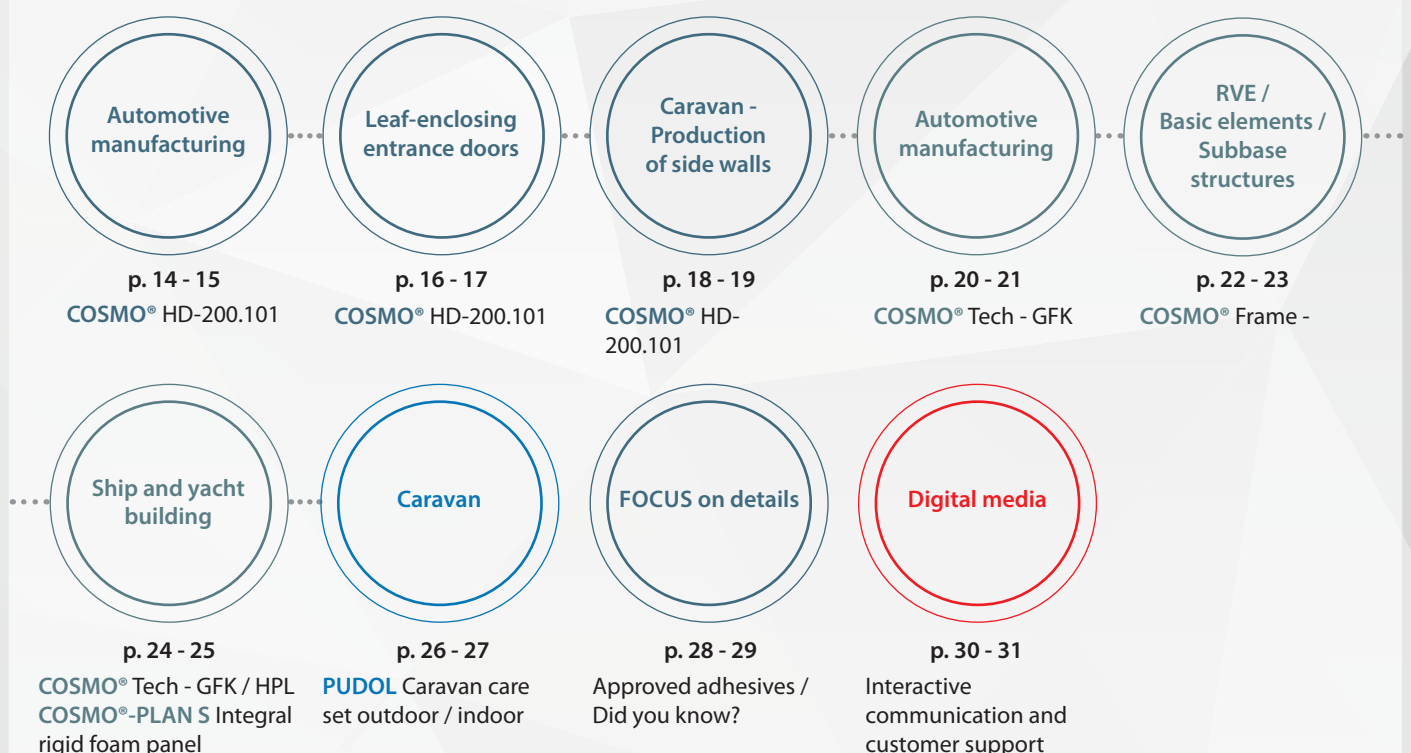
Automotive manufacturing

p. 14 - 15
COSMO® HD-200.101

Leaf-enclosing entrance doors

p. 16 - 17
COSMO® HD-200.101

Caravan - Production of side walls

p. 18 - 19
COSMO® HD-200.101

Automotive manufacturing

p. 20 - 21
COSMO® Tech - GFK

RVE / Basic elements / Subbase structures

p. 22 - 23
COSMO® Frame -

Ship and yacht building

p. 24 - 25
COSMO® Tech - GFK / HPL
COSMO®-PLAN S Integral rigid foam panel

Caravan

p. 26 - 27
PUDOL Caravan care set outdoor / indoor

FOCUS on details

p. 28 - 29
Approved adhesives / Did you know?

Digital media

p. 30 - 31
Interactive communication and customer support